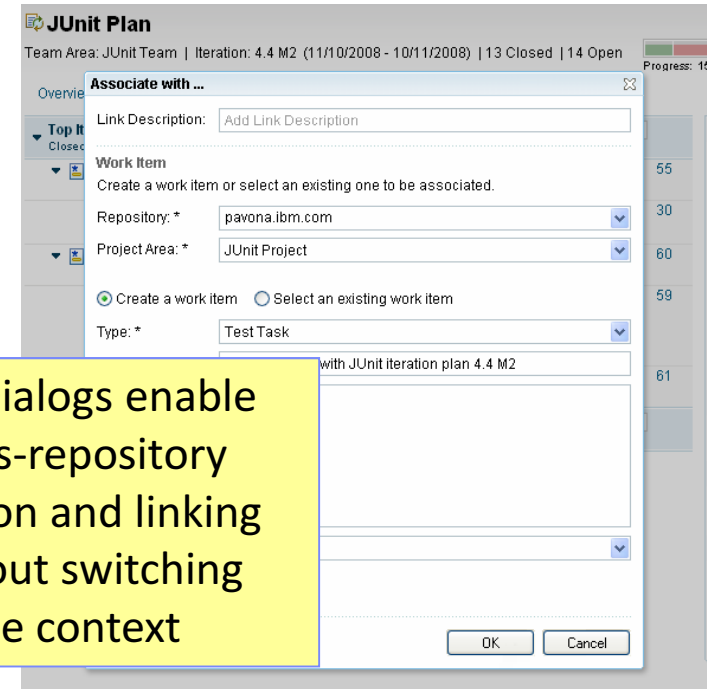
JUnit Plan

Team Area: JUnit Team | Iteration: 4.4 M2 (11/10/2008 - 10/11/2008) | 13 Closed | 14 Open

Progress: 15

Overvie

Top It
Closed

55

30

60

59

61

Associate with ...

Link Description: Add Link Description

Work Item

Create a work item or select an existing one to be associated.

Repository: * pavona.ibm.com

Project Area: * JUnit Project

Create a work item  Select an existing work item

Type: * Test Task

with JUnit iteration plan 4.4 M2

ialogs enable
s-repository
on and linking
out switching
e context

OK Cancel